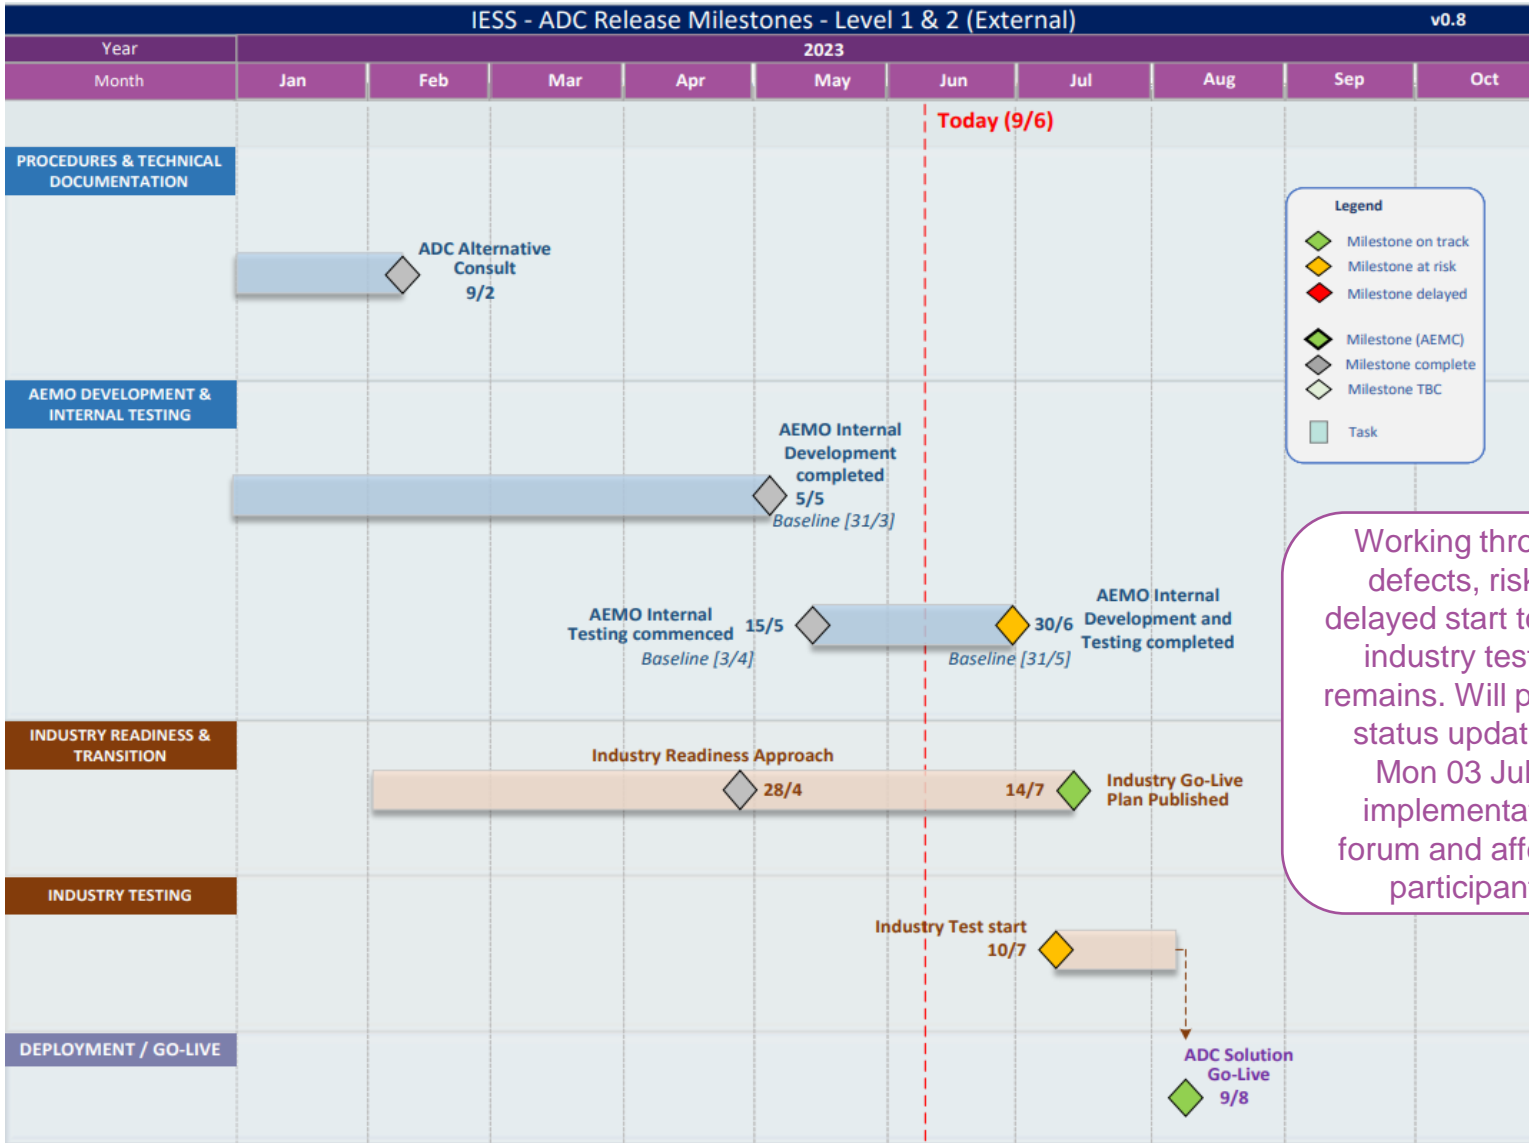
IESS - ADC Release Milestones - Level 1 & 2 (External) v0.8

| Year | 2023 | | | | | | | | | |
|---|---|---|---|---|---|---|---|---|---|---|
| Month | Jan | Feb | Mar | Apr | May | Jun | Jul | Aug | Sep | Oct |

Today (9/6)

PROCEDURES & TECHNICAL DOCUMENTATION

ADC Alternative Consult 9/2

AEMO DEVELOPMENT & INTERNAL TESTING

AEMO Internal Development completed 5/5 Baseline [31/3]

AEMO Internal Testing commenced 15/5 Baseline [3/4]

30/6 AEMO Internal Development and Testing completed Baseline [31/5]

INDUSTRY READINESS & TRANSITION

Industry Readiness Approach

28/4

14/7 Industry Go-Live Plan Published

INDUSTRY TESTING

Industry Test start 10/7

DEPLOYMENT / GO-LIVE

ADC Solution Go-Live 9/8

Legend
Milestone on track
Milestone at risk
Milestone delayed
Milestone (AEMC)
Milestone complete
Milestone TBC
Task

Working thro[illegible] defects, risk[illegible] delayed start to industry test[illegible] remains. Will p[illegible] status updat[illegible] Mon 03 Jul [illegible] implementat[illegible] forum and aff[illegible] participan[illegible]